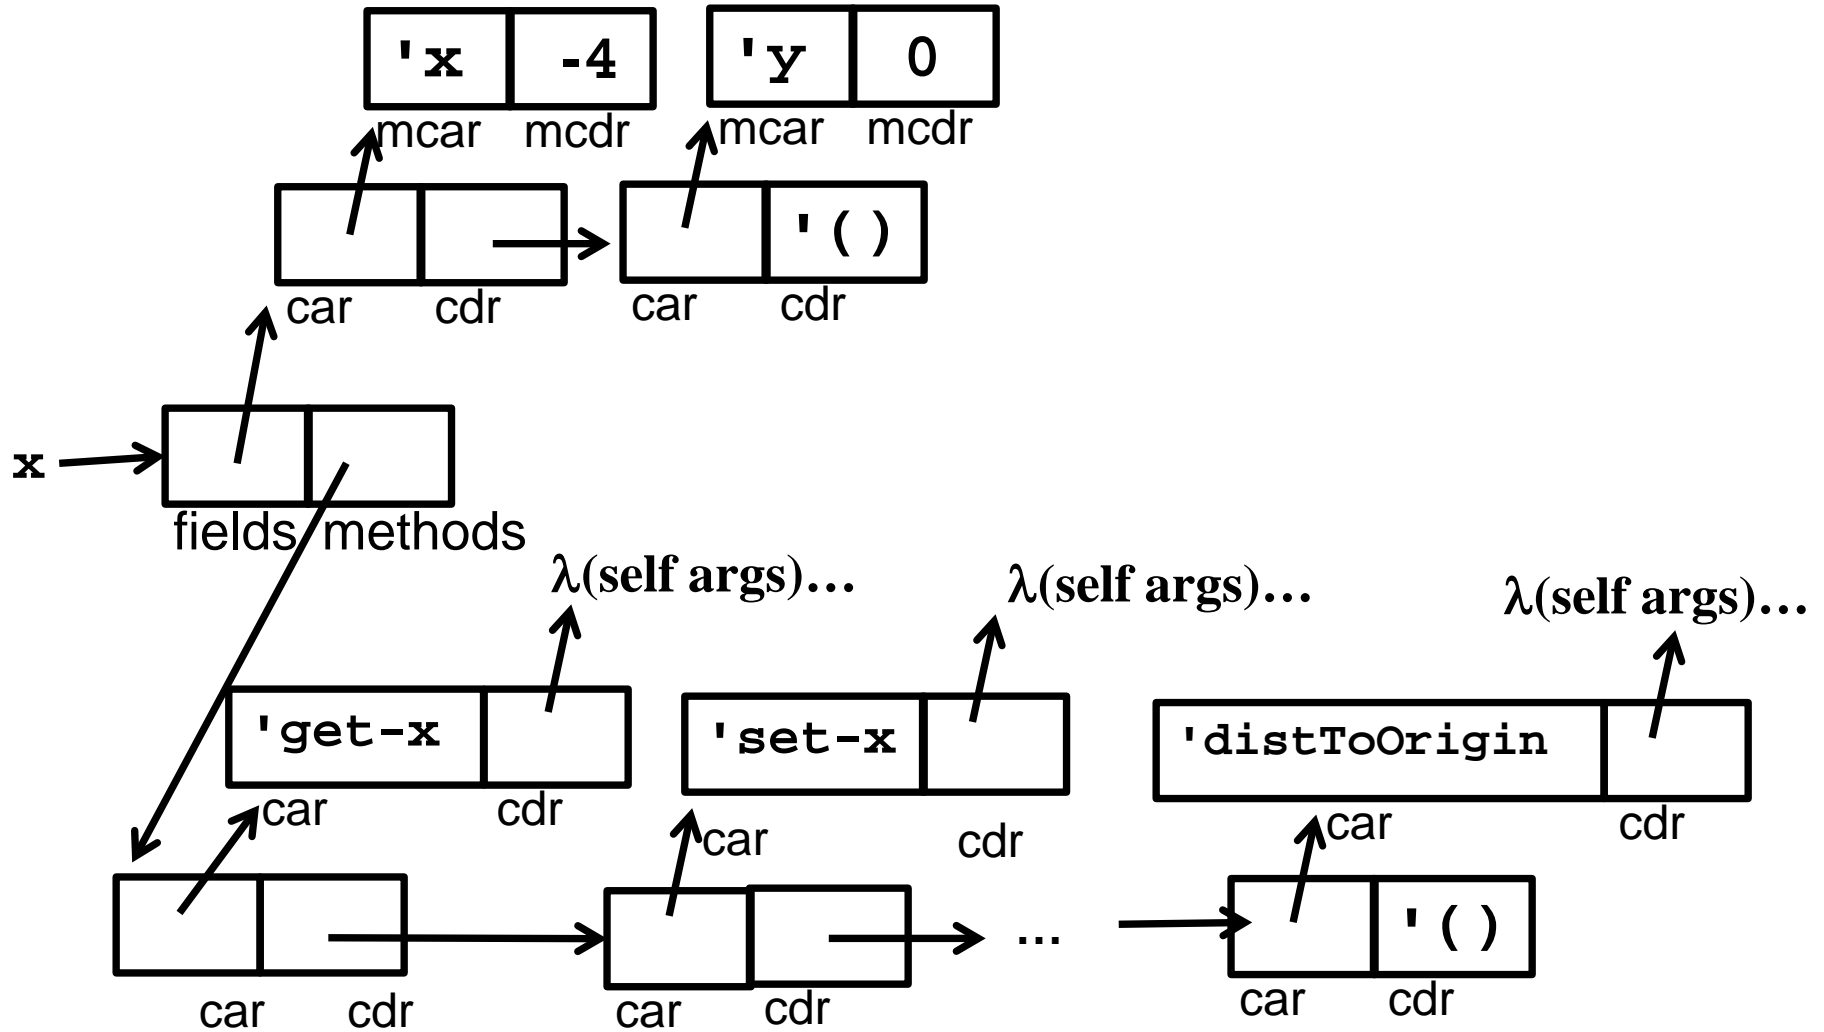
'x -4
mcar mcdr

'y 0
mcar mcdr

car cdr

'()
car cdr

x

fields methods

λ(self args)…

λ(self args)…

λ(self args)…

'get-x
car cdr

'set-x
car cdr

'distToOrigin
car cdr

car cdr

car cdr

...

'()
car cdr